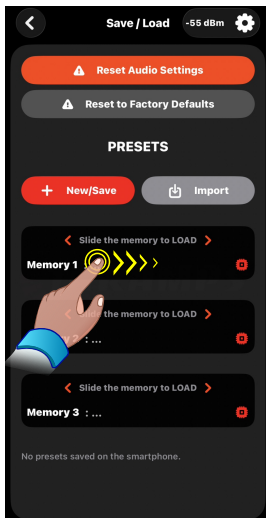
Save / Load

-55 dBm

Reset Audio Settings

Reset to Factory Defaults

PRESETS

New/Save

Import

Slide the memory to LOAD

Memory 1

Slide the memory to LOAD

: ...

Slide the memory to LOAD

Memory 3 : ...

No presets saved on the smartphone.